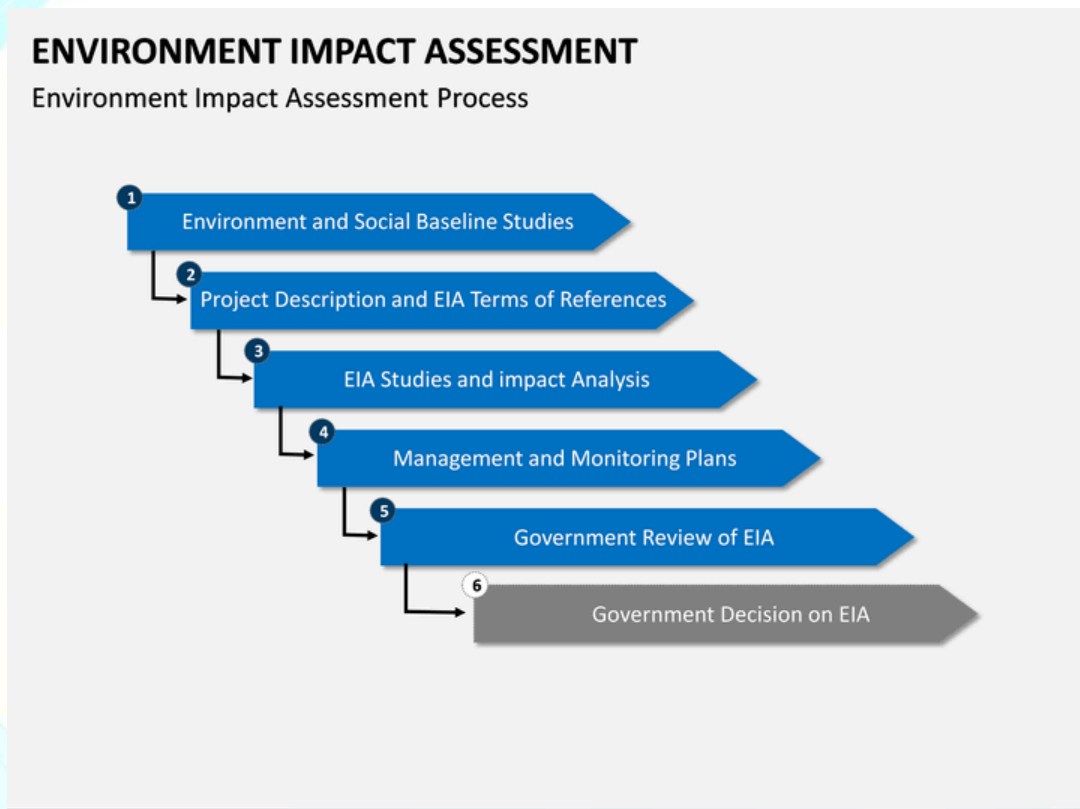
ENVIRONMENT IMPACT ASSESSMENT

Environment Impact Assessment Process

1
Environment and Social Baseline Studies

2
Project Description and EIA Terms of References

3
EIA Studies and impact Analysis

4
Management and Monitoring Plans

5
Government Review of EIA

6
Government Decision on EIA